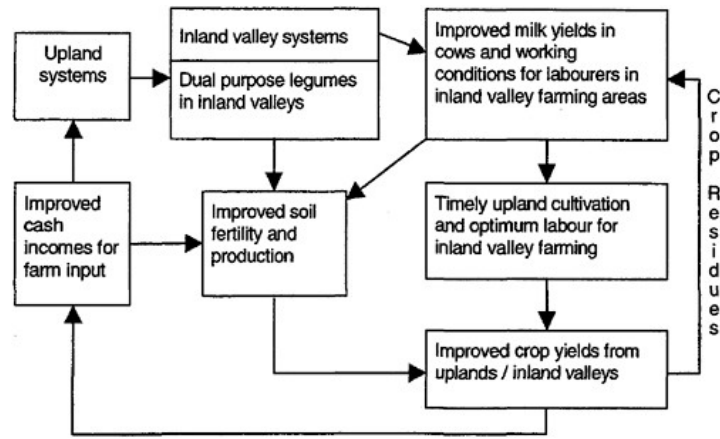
Upland systems

Inland valley systems

Dual purpose legumes in inland valleys

Improved milk yields in cows and working conditions for labourers in inland valley farming areas

Improved cash incomes for farm input

Improved soil fertility and production

Timely upland cultivation and optimum labour for inland valley farming

Improved crop yields from uplands / inland valleys

Crop Residues